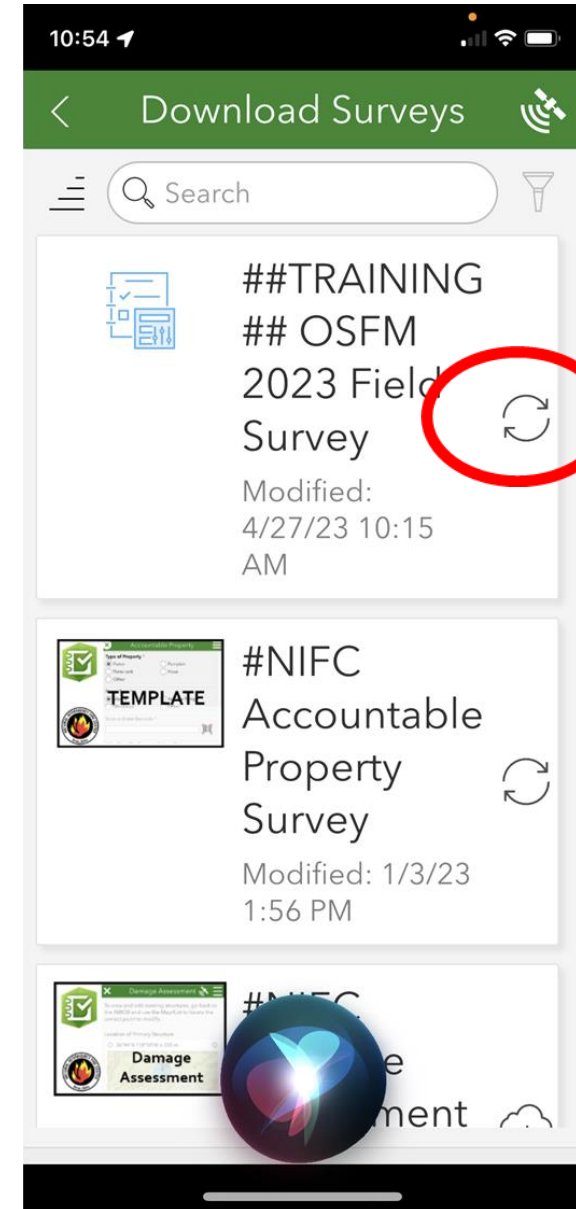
10:54

Download Surveys

Search

##TRAINING ## OSFM 2023 Field Survey

Modified: 4/27/23 10:15 AM

Accountable Property

Type of Property

TEMPLATE

#NIFC Accountable Property Survey

Modified: 1/3/23 1:56 PM

Damage Assessment

Damage Assessment

#NIFC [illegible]e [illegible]ment